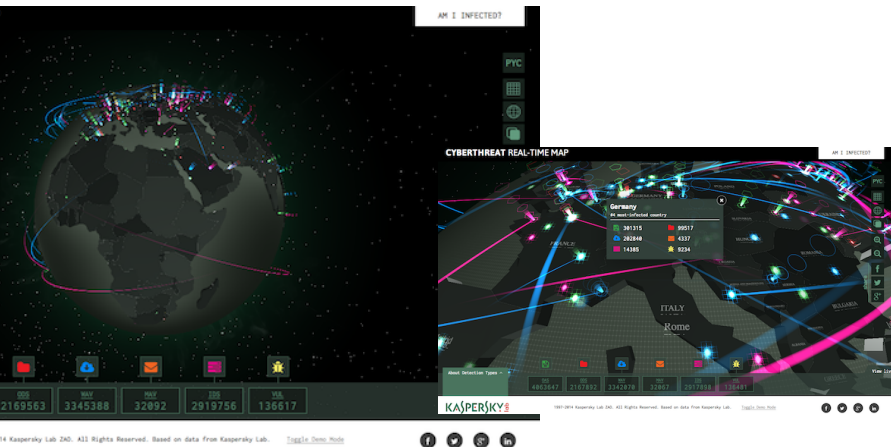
AM I INFECTED?

РУС

OAS
2169563

WAV
3345388

MAV
32092

IDS
2919756

VUL
136617

14 Kaspersky Lab ZAO. All Rights Reserved. Based on data from Kaspersky Lab. Toggle Demo Mode

CYBERTHREAT REAL-TIME MAP

AM I INFECTED?

Germany
#4 most-infected country

301315
89517
202840
4337
14385
8234

ITALY
Rome
BULGARIA

About Detection Types

4863647
2167892
3342070
32067
2917998
136481

View li

KASPERSKY

1997-2014 Kaspersky Lab ZAO. All Rights Reserved. Based on data from Kaspersky Lab. Toggle Demo Mode